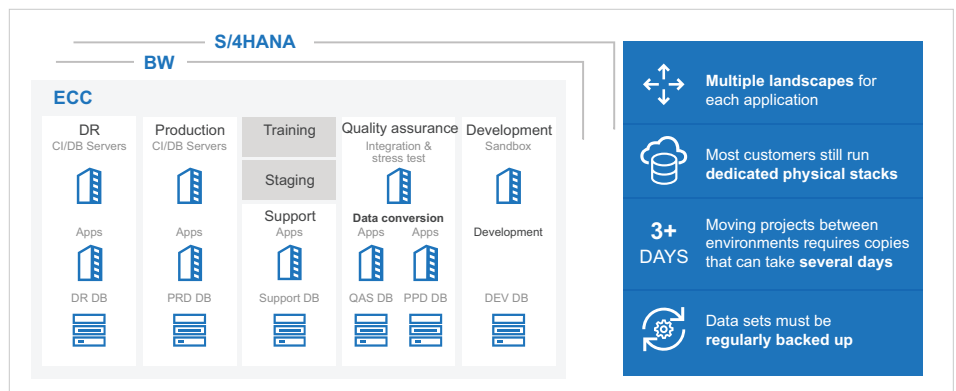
S/4HANA

BW

ECC

DR
CI/DB Servers

Apps

DR DB

Production
CI/DB Servers

Apps

PRD DB

Training

Staging

Support
Apps

Support DB

Quality assurance
Integration & stress test

Data conversion
Apps

Apps

QAS DB

PPD DB

Development
Sandbox

Development

DEV DB

**Multiple landscapes** for each application

Most customers still run **dedicated physical stacks**

3+
DAYS

Moving projects between environments requires copies that can take **several days**

Data sets must be **regularly backed up**